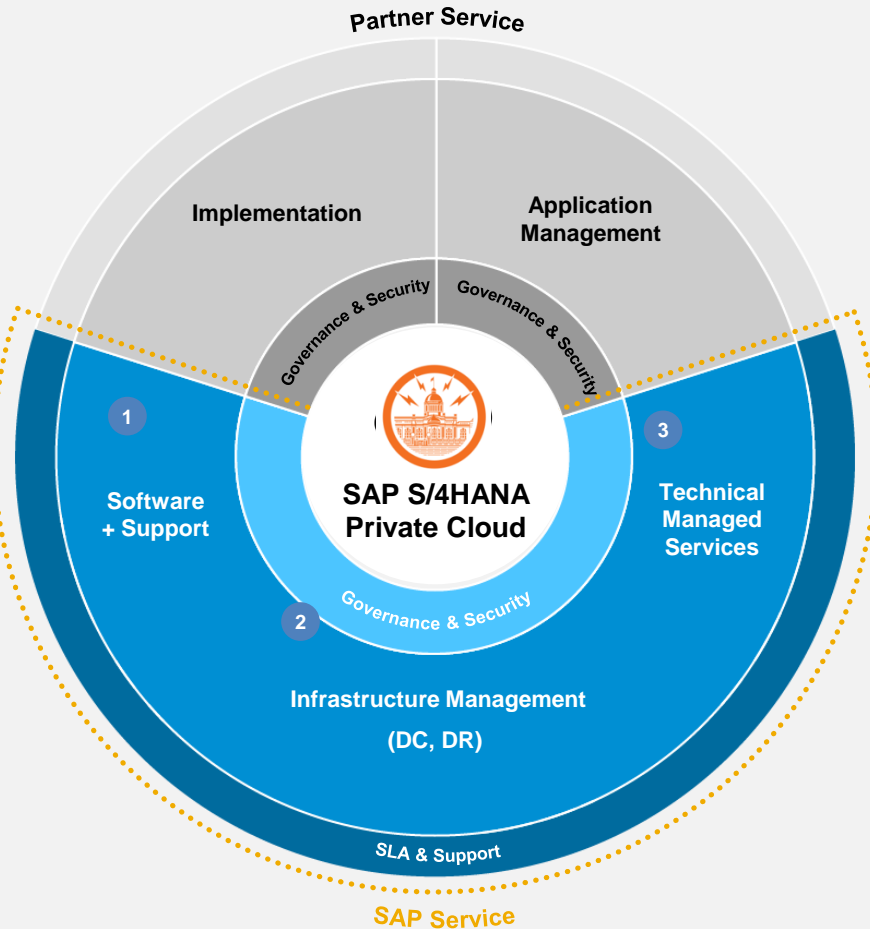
Partner Service

Implementation

Application Management

Governance & Security

Governance & Security

1

Software + Support

SAP S/4HANA Private Cloud

3

Technical Managed Services

2

Governance & Security

Infrastructure Management

(DC, DR)

SLA & Support

SAP Service